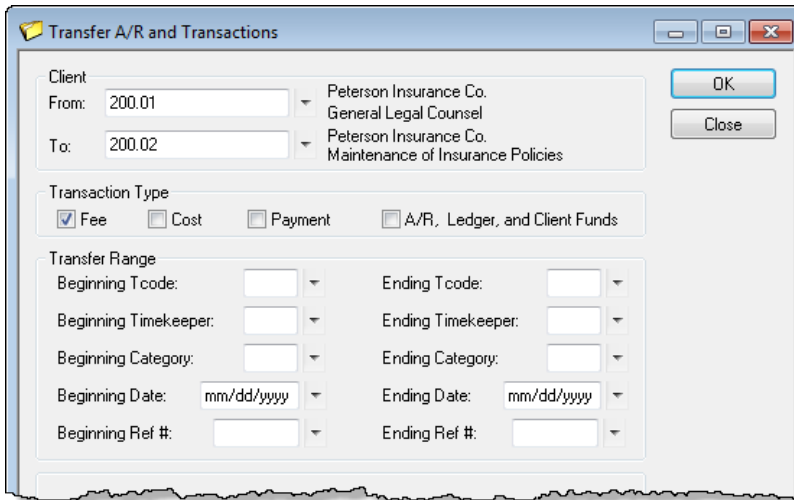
Transfer A/R and Transactions

Client
From: 200.01
Peterson Insurance Co.
General Legal Counsel
To: 200.02
Peterson Insurance Co.
Maintenance of Insurance Policies

OK
Close

Transaction Type
Fee
Cost
Payment
A/R, Ledger, and Client Funds

Transfer Range
Beginning Tcode:
Ending Tcode:
Beginning Timekeeper:
Ending Timekeeper:
Beginning Category:
Ending Category:
Beginning Date: mm/dd/yyyy
Ending Date: mm/dd/yyyy
Beginning Ref #:
Ending Ref #: